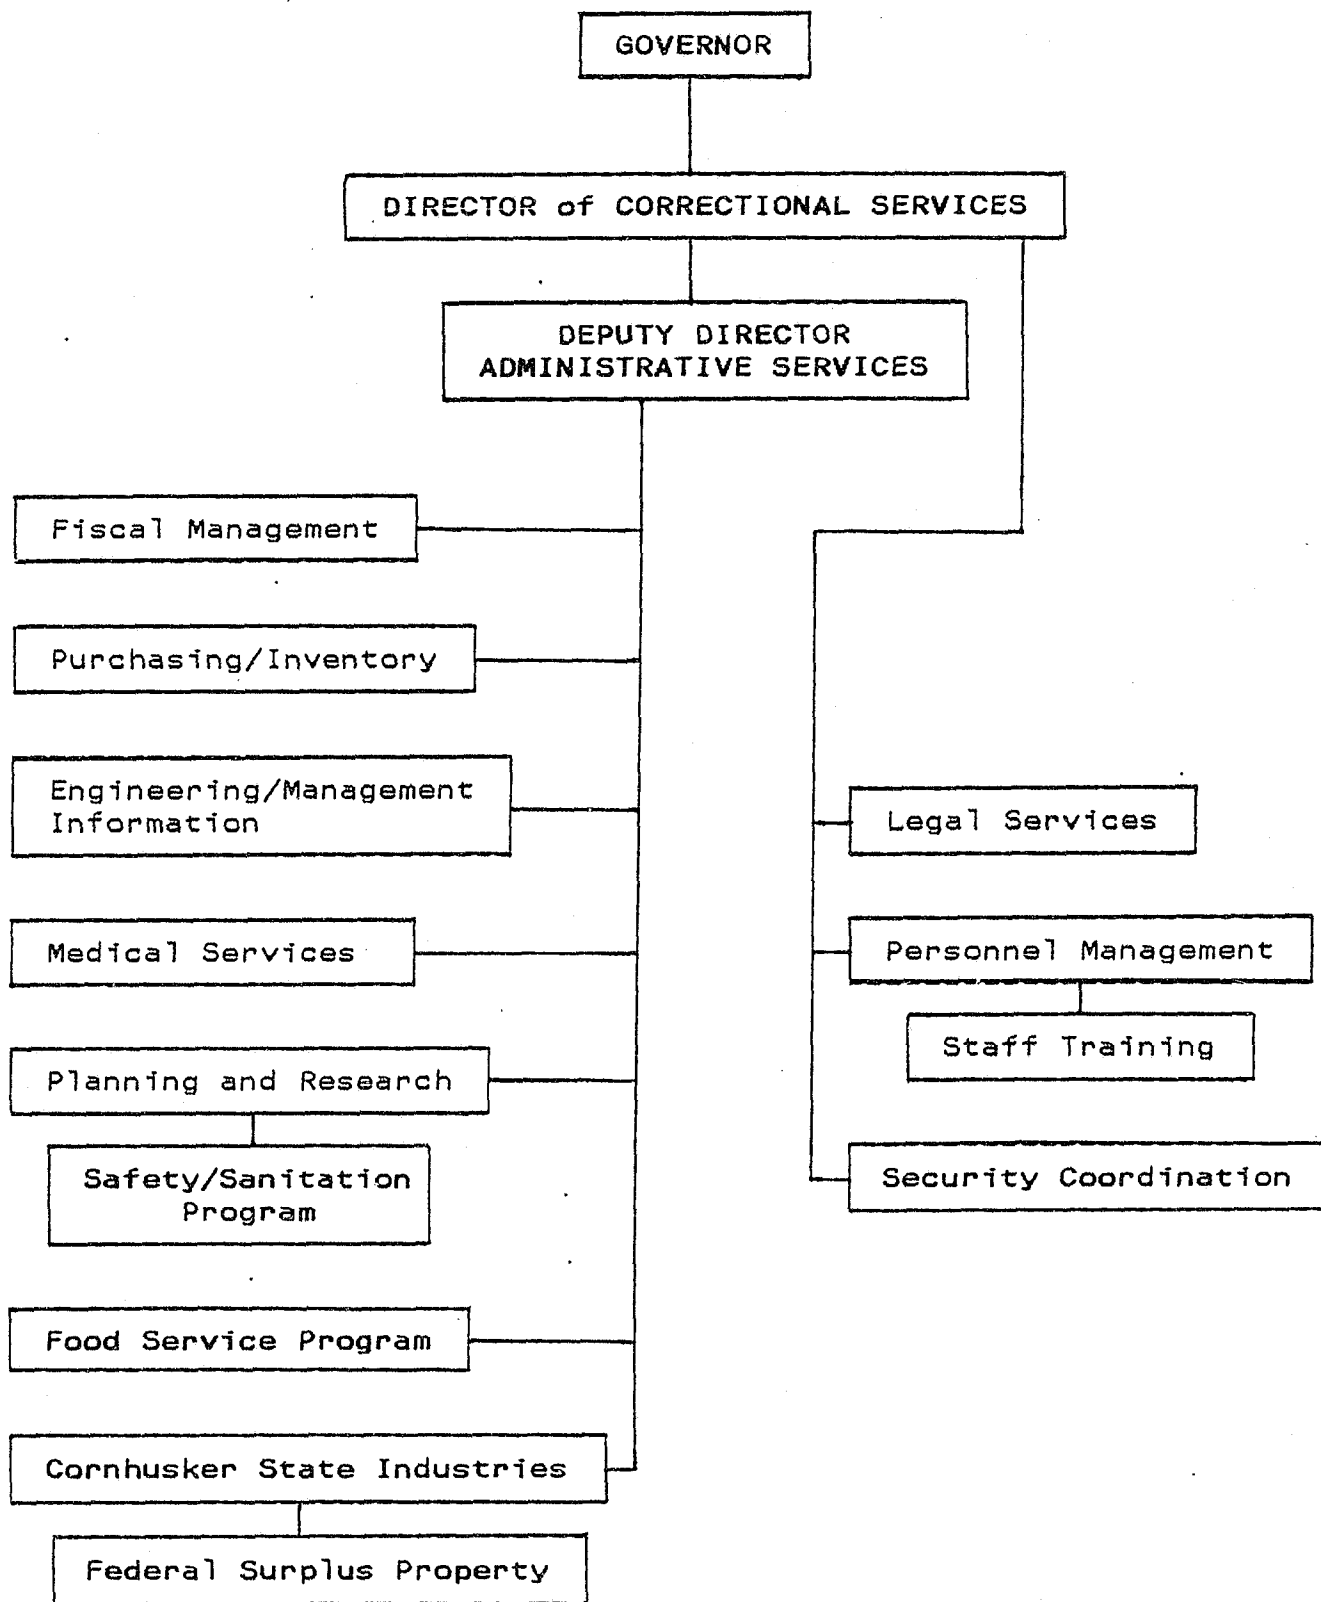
GOVERNOR

DIRECTOR of CORRECTIONAL SERVICES

DEPUTY DIRECTOR
ADMINISTRATIVE SERVICES

Fiscal Management

Purchasing/Inventory

Engineering/Management Information

Medical Services

Planning and Research

Safety/Sanitation Program

Food Service Program

Cornhusker State Industries

Federal Surplus Property

Legal Services

Personnel Management

Staff Training

Security Coordination